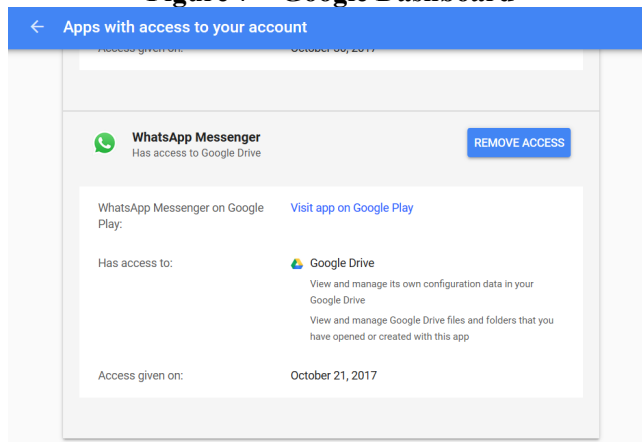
Figure 7 – Google Dashboard

← Apps with access to your account

Access given on: October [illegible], 2017

WhatsApp Messenger
Has access to Google Drive

REMOVE ACCESS

WhatsApp Messenger on Google Play:

Visit app on Google Play

Has access to:

Google Drive

View and manage its own configuration data in your Google Drive

View and manage Google Drive files and folders that you have opened or created with this app

Access given on:

October 21, 2017